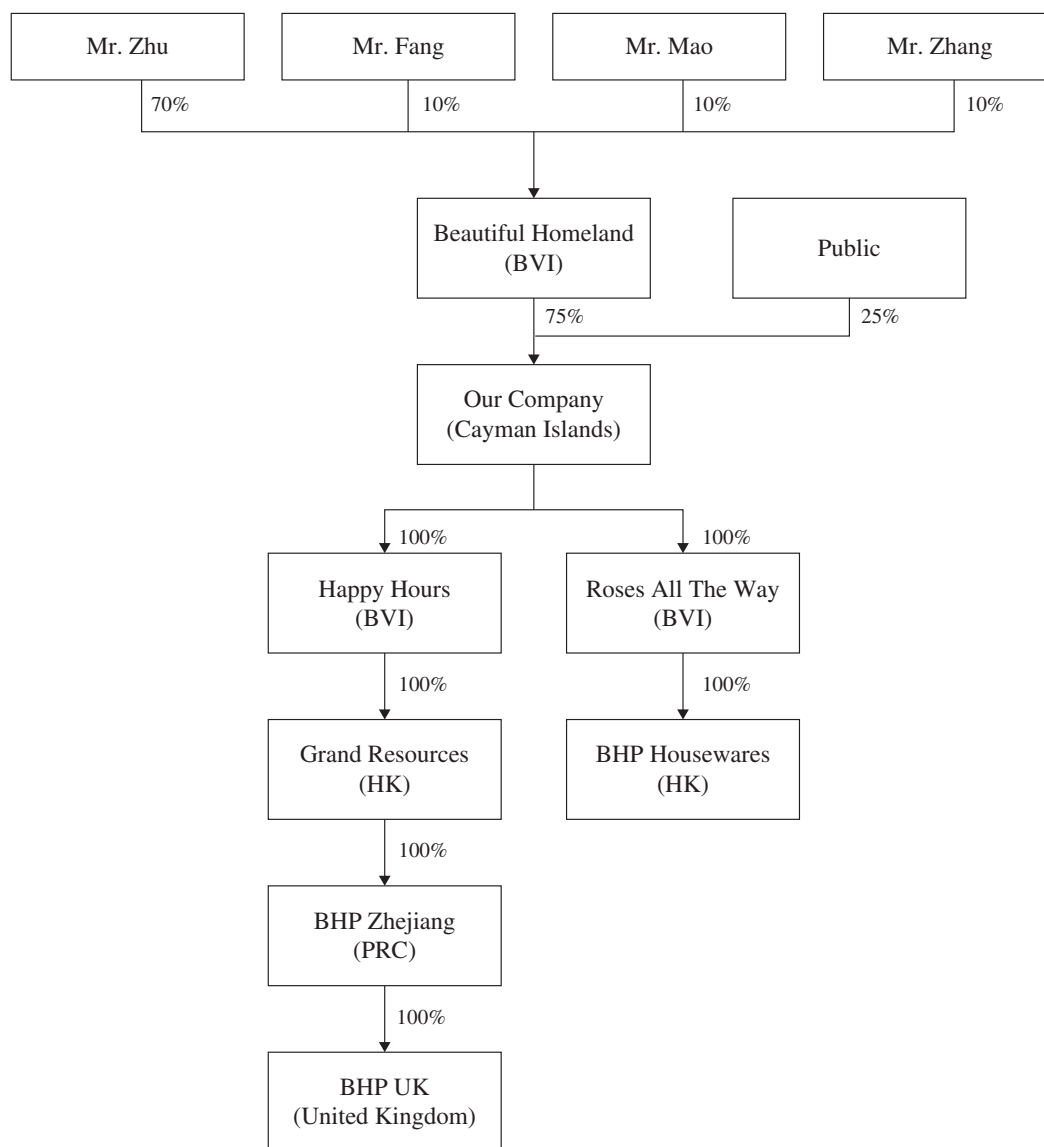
Mr. Zhu

Mr. Fang

Mr. Mao

Mr. Zhang

70%

10%

10%

10%

Beautiful Homeland (BVI)

Public

75%

25%

Our Company (Cayman Islands)

100%

100%

Happy Hours (BVI)

Roses All The Way (BVI)

100%

100%

Grand Resources (HK)

BHP Housewares (HK)

100%

BHP Zhejiang (PRC)

100%

BHP UK (United Kingdom)